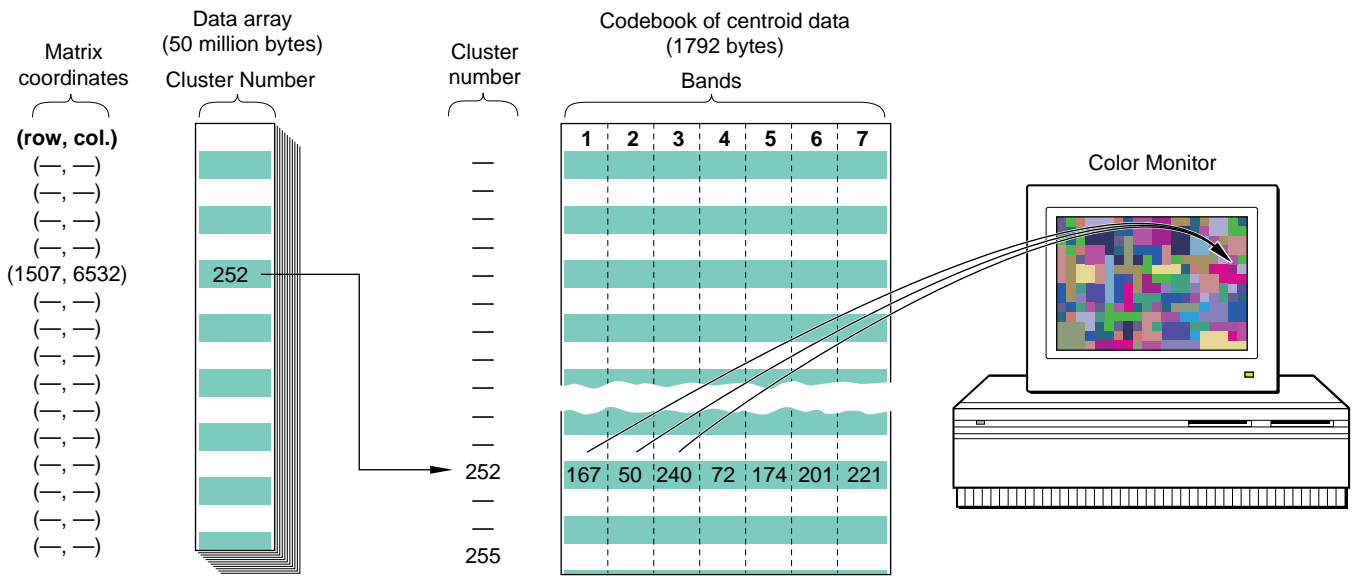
Matrix coordinates

(row, col.)
(—, —)
(—, —)
(—, —)
(—, —)
(1507, 6532)
(—, —)
(—, —)
(—, —)
(—, —)
(—, —)
(—, —)
(—, —)
(—, —)
(—, —)
(—, —)

Data array (50 million bytes)
Cluster Number

252

Cluster number

—
—
—
—
—
—
—
—
—
—
—
252
—
—
255

Codebook of centroid data (1792 bytes)
Bands

| 1 | 2 | 3 | 4 | 5 | 6 | 7 |
|---|---|---|---|---|---|---|
| 167 | 50 | 240 | 72 | 174 | 201 | 221 |

Color Monitor